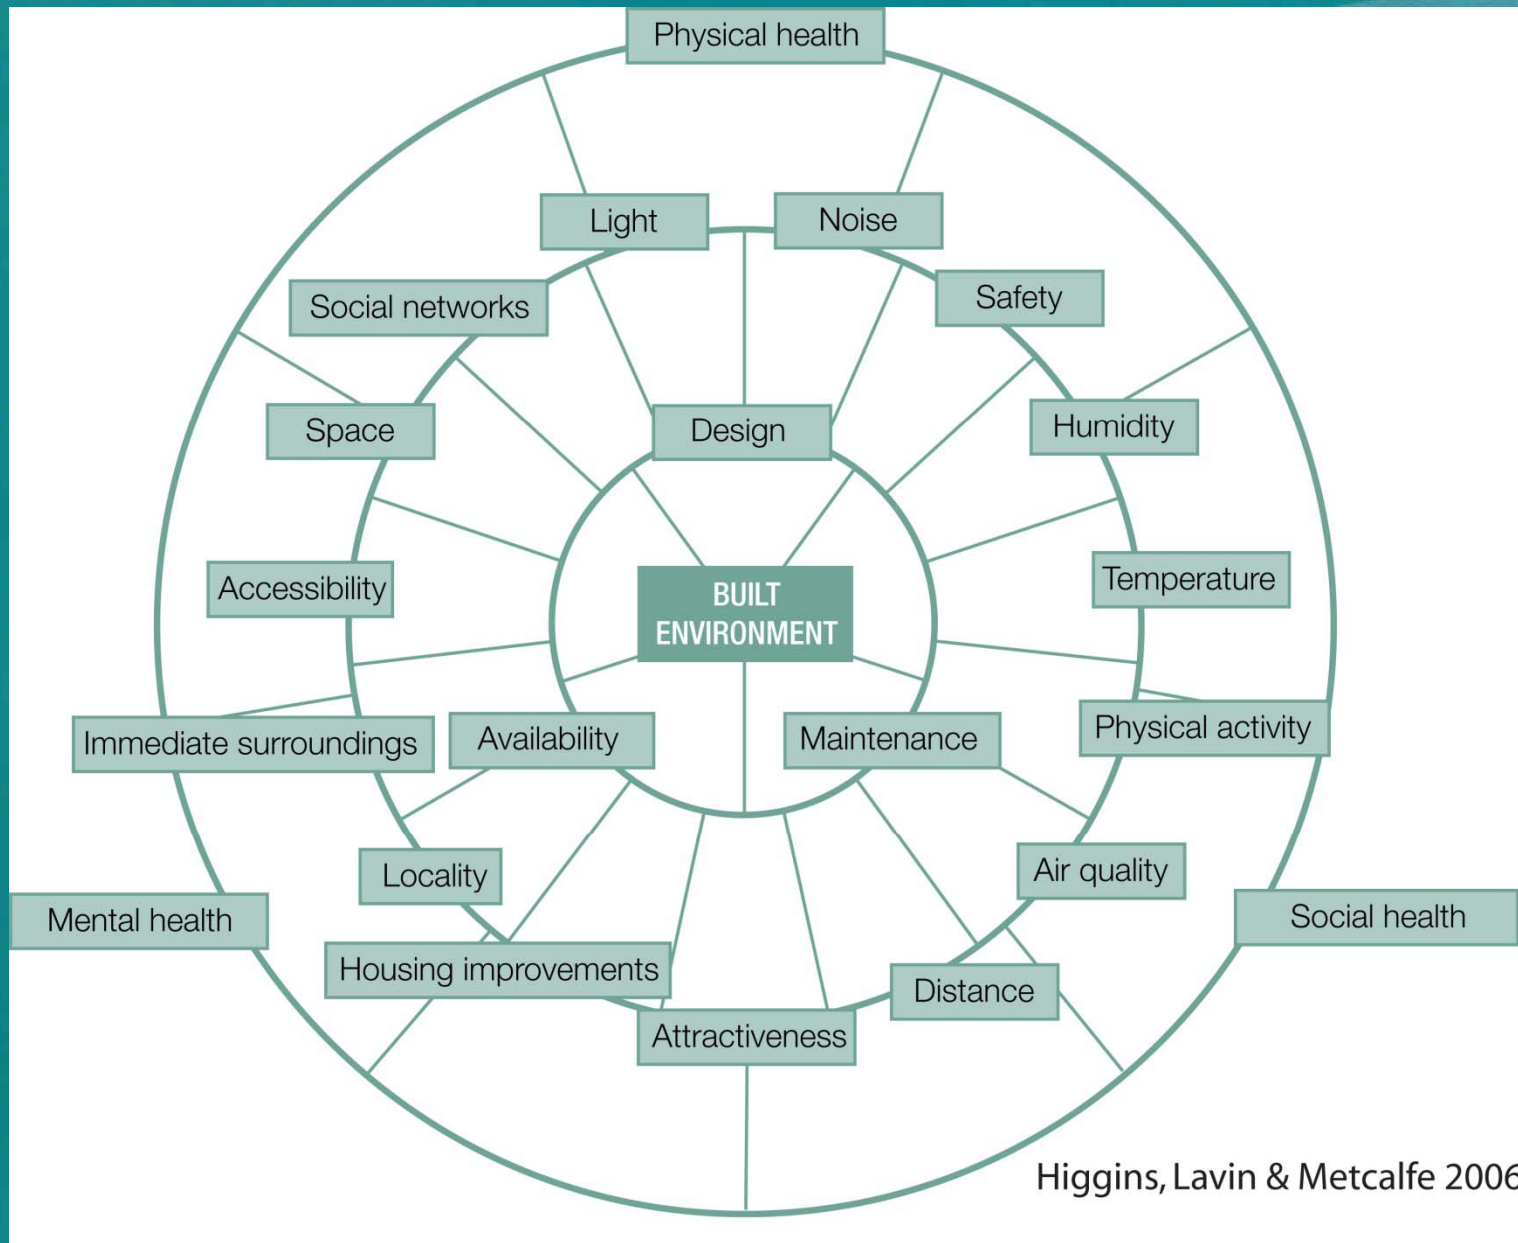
Physical health

Light

Noise

Social networks

Safety

Space

Design

Humidity

Accessibility

BUILT ENVIRONMENT

Temperature

Physical activity

Immediate surroundings

Availability

Maintenance

Locality

Air quality

Mental health

Social health

Housing improvements

Distance

Attractiveness

Higgins, Lavin & Metcalfe 2006